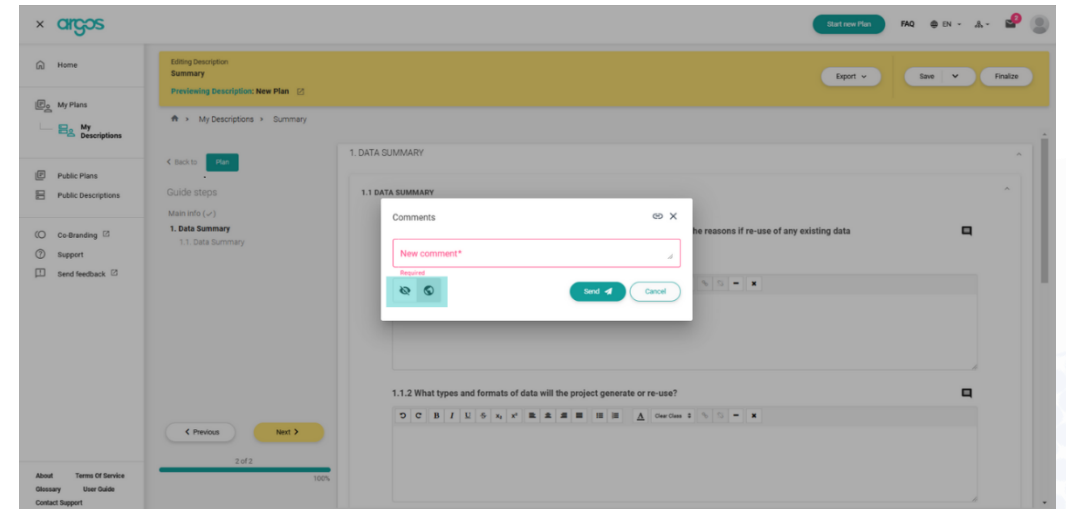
× argos

Start new Plan FAQ EN

Home

My Plans

My Descriptions

Public Plans

Public Descriptions

Co-Branding

Support

Send feedback

About Terms Of Service
Glossary User Guide
Contact Support

Editing Description
Summary
Previewing Description: New Plan

Export Save Finalize

My Descriptions > Summary

< Back to Plan

Guide steps

Main info (✓)

1. Data Summary

1.1. Data Summary

< Previous Next >

2 of 2

100%

1. DATA SUMMARY

1.1 DATA SUMMARY

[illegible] he reasons if re-use of any existing data

Comments

New comment*

Required

Send Cancel

1.1.2 What types and formats of data will the project generate or re-use?

B I U S Clear Class